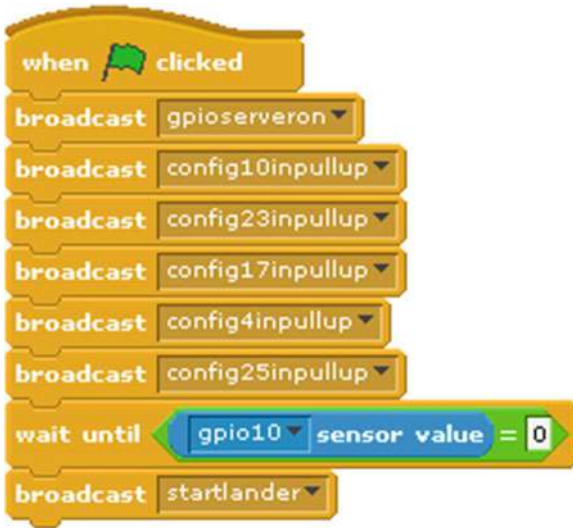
when clicked
broadcast gpioserveron
broadcast config10inpullup
broadcast config23inpullup
broadcast config17inpullup
broadcast config4inpullup
broadcast config25inpullup
wait until gpio10 sensor value = 0
broadcast startlander